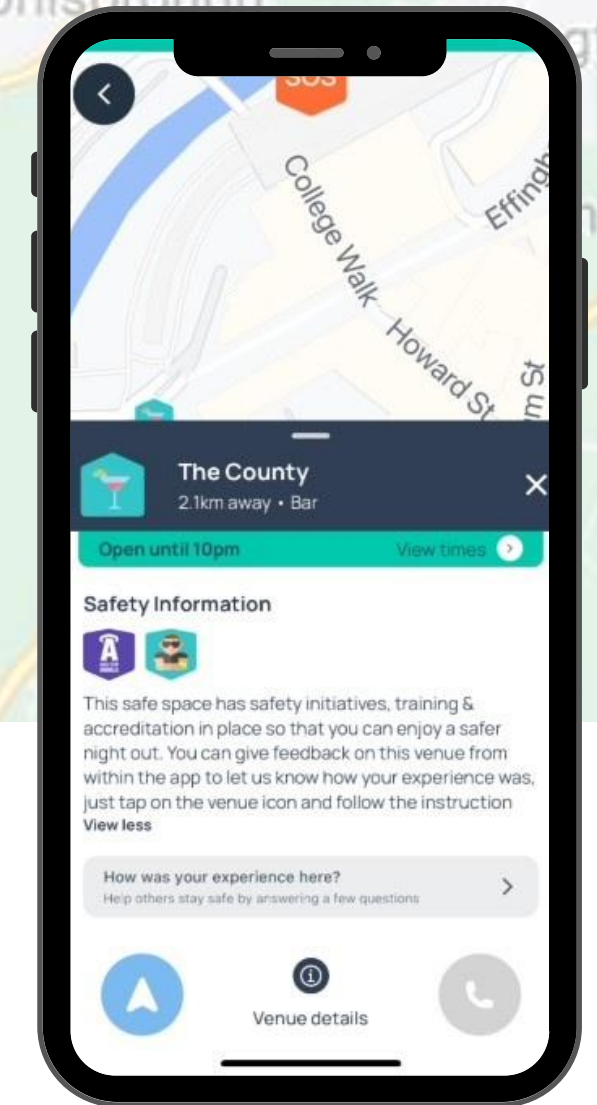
SOS

College Walk

Howard St

Effingh

m St

The County

2.1km away • Bar

Open until 10pm

View times

Safety Information

This safe space has safety initiatives, training & accreditation in place so that you can enjoy a safer night out. You can give feedback on this venue from within the app to let us know how your experience was, just tap on the venue icon and follow the instruction

View less

How was your experience here?

Help others stay safe by answering a few questions

Venue details